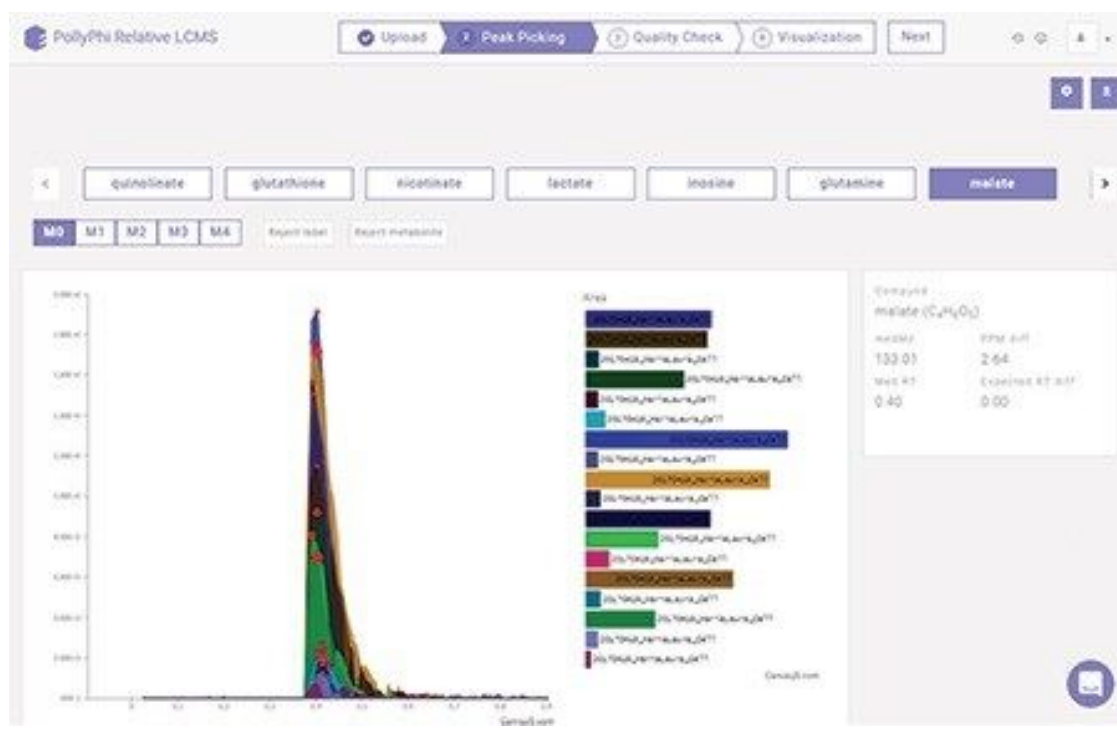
PollyPhi Relative LCMS

Upload

2 Peak Picking

3 Quality Check

4 Visualization

Next

quinolinate

glutathione

nicotinate

lactate

inosine

glutamine

malate

M0

M1

M2

M3

M4

Reject label

Reject metabolite

Area

CanvasJS.com

CanvasJS.com

Compound

malate ($C_4H_6O_5$)

AvtdMz

133.01

PPM diff

2.64

Med RT

0.40

Expected RT diff

0.00